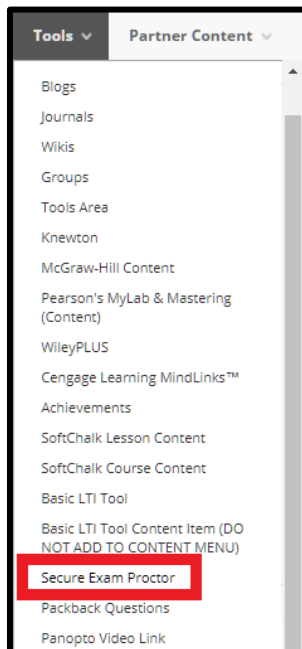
Tools

Partner Content

Blogs

Journals

Wikis

Groups

Tools Area

Knewton

McGraw-Hill Content

Pearson's MyLab & Mastering (Content)

WileyPLUS

Cengage Learning MindLinks™

Achievements

SoftChalk Lesson Content

SoftChalk Course Content

Basic LTI Tool

Basic LTI Tool Content Item (DO NOT ADD TO CONTENT MENU)

Secure Exam Proctor

Packback Questions

Panopto Video Link